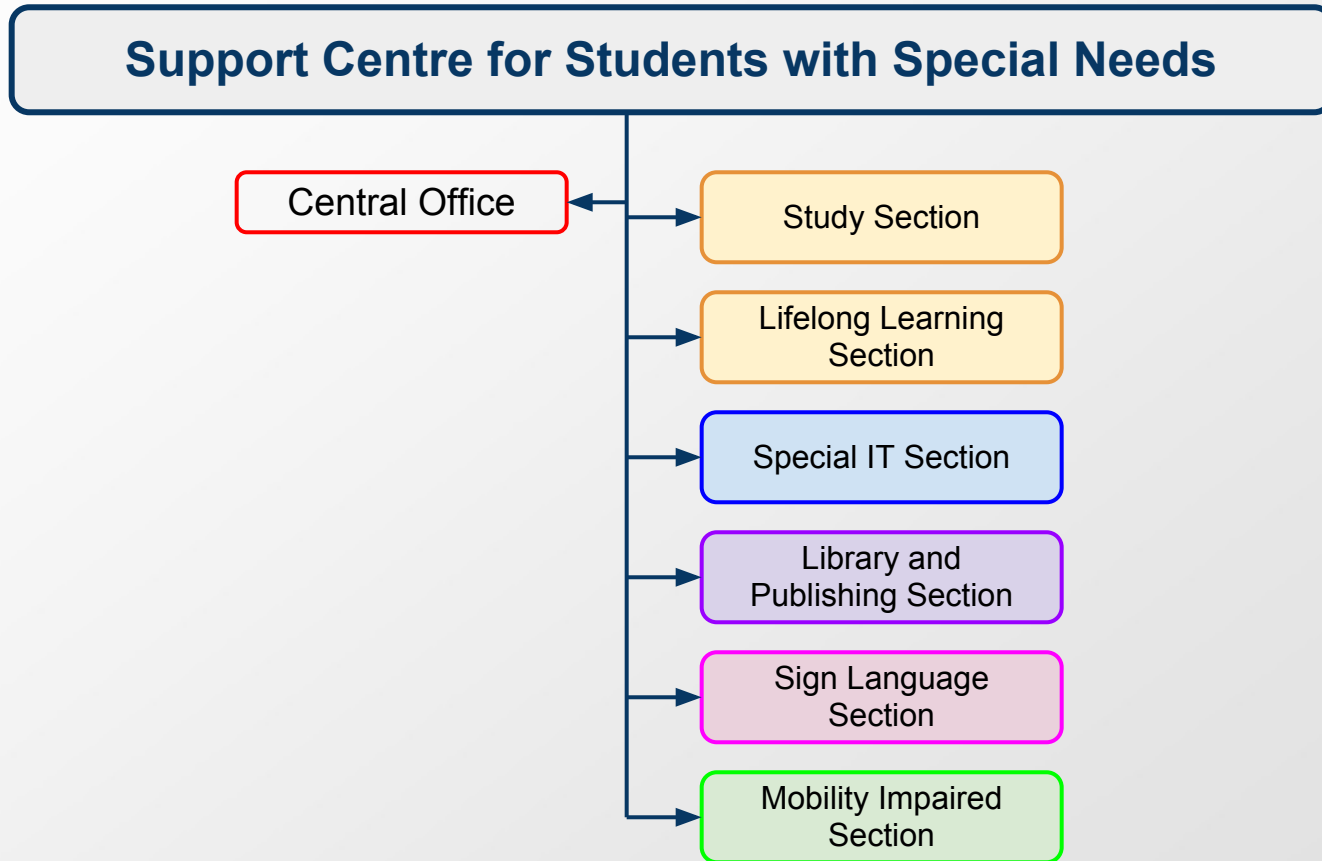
Support Centre for Students with Special Needs

Central Office

Study Section

Lifelong Learning Section

Special IT Section

Library and Publishing Section

Sign Language Section

Mobility Impaired Section